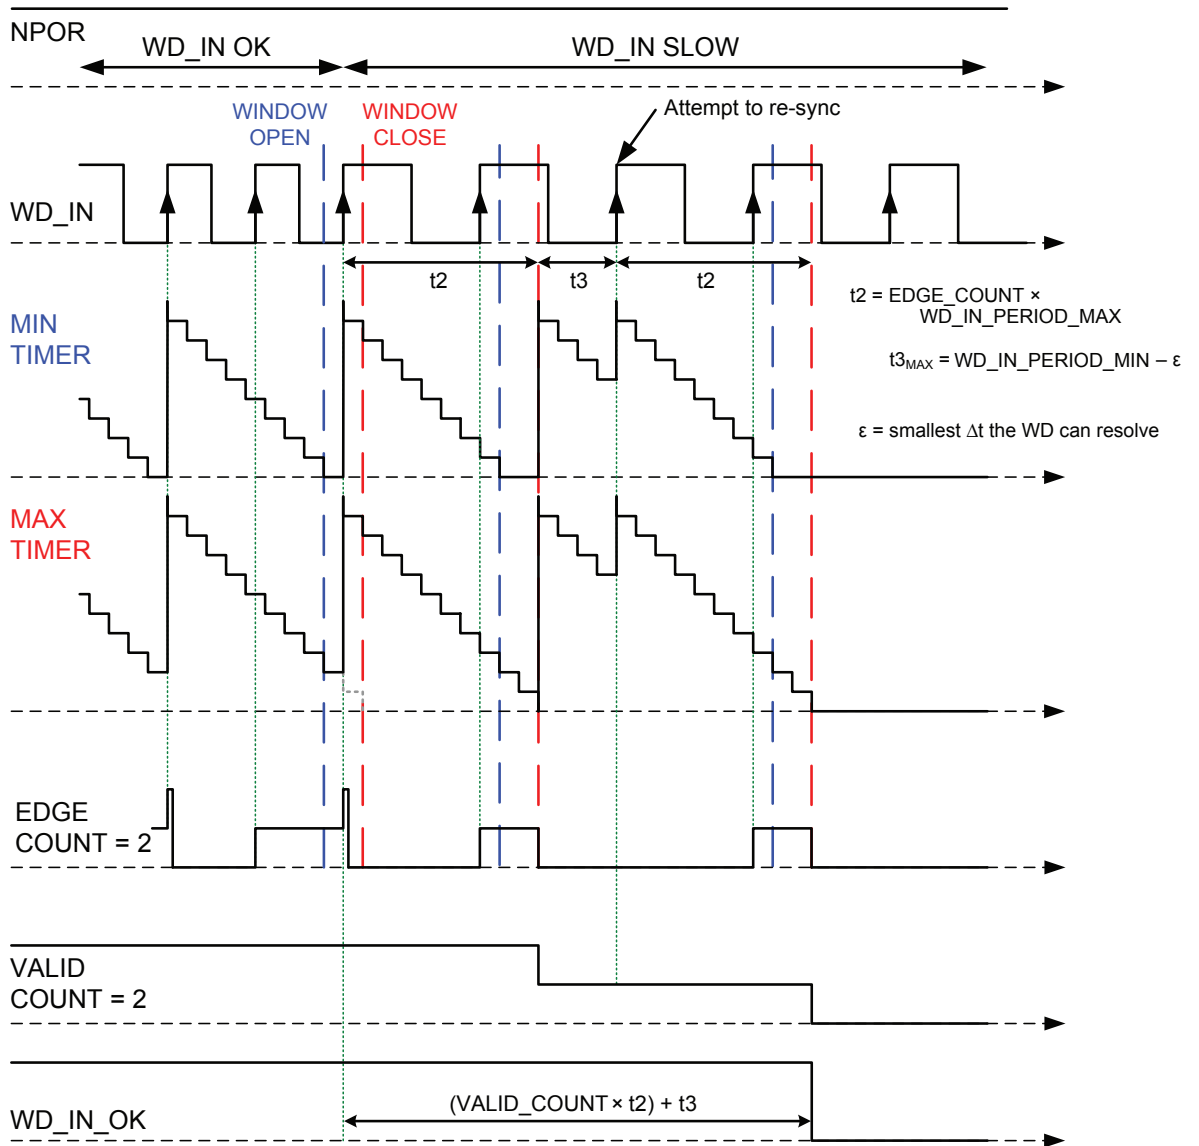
NPOR

WD_IN OK

WD_IN SLOW

WINDOW OPEN

WINDOW CLOSE

Attempt to re-sync

WD_IN

t2

t3

t2

t2 = EDGE_COUNT × WD_IN_PERIOD_MAX

$t3_{MAX}$ = WD_IN_PERIOD_MIN – ε

ε = smallest Δt the WD can resolve

MIN TIMER

MAX TIMER

EDGE COUNT = 2

VALID COUNT = 2

WD_IN_OK

(VALID_COUNT × t2) + t3